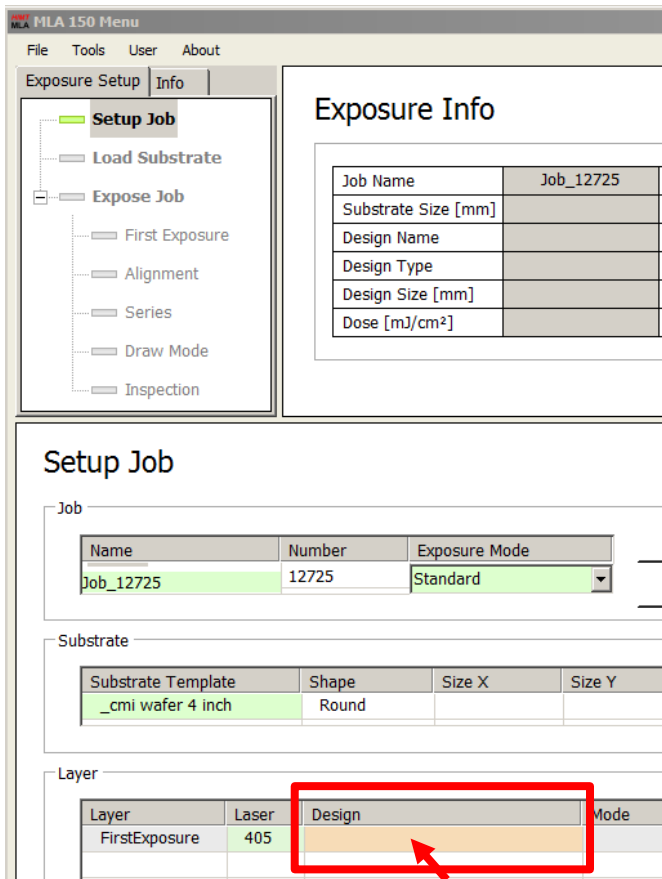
HMT MLA MLA 150 Menu

File Tools User About

Exposure Setup | Info

Setup Job
Load Substrate
Expose Job
First Exposure
Alignment
Series
Draw Mode
Inspection

Exposure Info

| Job Name | Job_12725 |
|---|---|
| Substrate Size [mm] | |
| Design Name | |
| Design Type | |
| Design Size [mm] | |
| Dose [mJ/cm²] | |

Setup Job

Job

| Name | Number | Exposure Mode |
|---|---|---|
| Job_12725 | 12725 | Standard |

Substrate

| Substrate Template | Shape | Size X | Size Y |
|---|---|---|---|
| _cmi wafer 4 inch | Round | | |

Layer

| Layer | Laser | Design | Mode |
|---|---|---|---|
| FirstExposure | 405 | | |